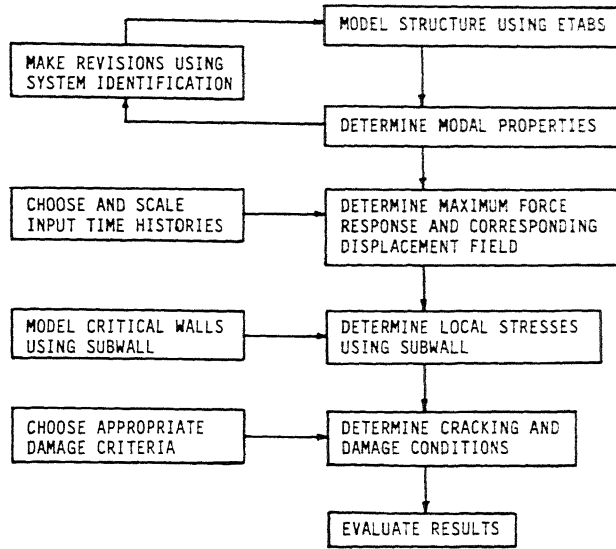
MODEL STRUCTURE USING ETABS

MAKE REVISIONS USING SYSTEM IDENTIFICATION

DETERMINE MODAL PROPERTIES

CHOOSE AND SCALE INPUT TIME HISTORIES

DETERMINE MAXIMUM FORCE RESPONSE AND CORRESPONDING DISPLACEMENT FIELD

MODEL CRITICAL WALLS USING SUBWALL

DETERMINE LOCAL STRESSES USING SUBWALL

CHOOSE APPROPRIATE DAMAGE CRITERIA

DETERMINE CRACKING AND DAMAGE CONDITIONS

EVALUATE RESULTS